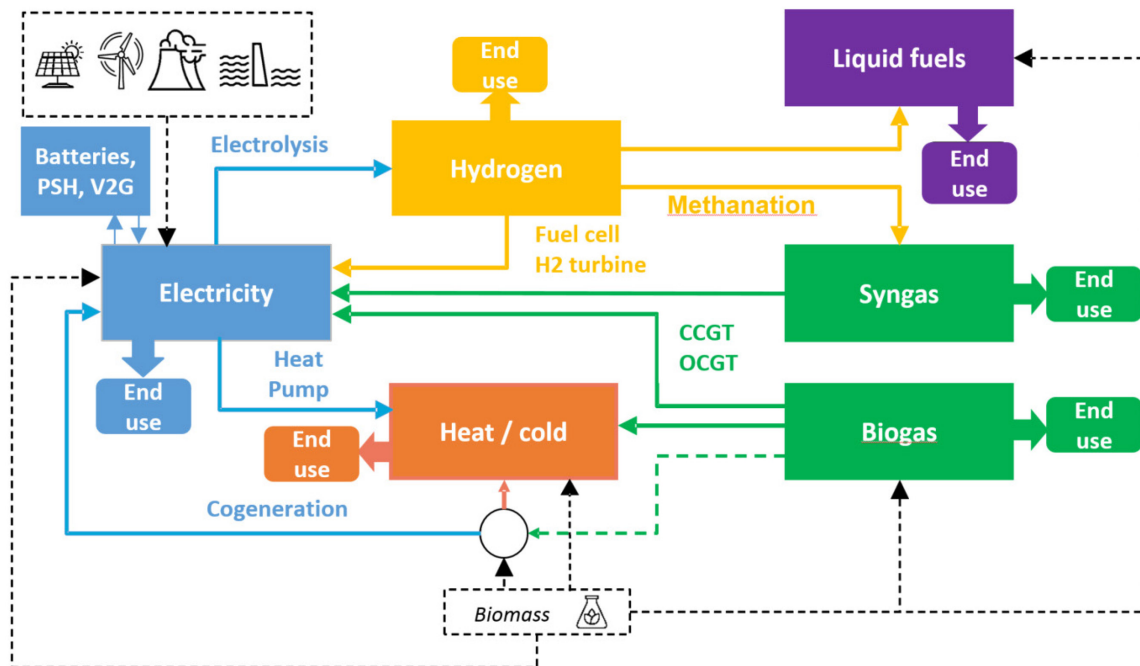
End use

Liquid fuels

Batteries, PSH, V2G

Electrolysis

Hydrogen

End use

Methanation

Fuel cell
H2 turbine

Electricity

Syngas

End use

CCGT
OCGT

Heat Pump

End use

Heat / cold

Biogas

End use

End use

Cogeneration

Biomass